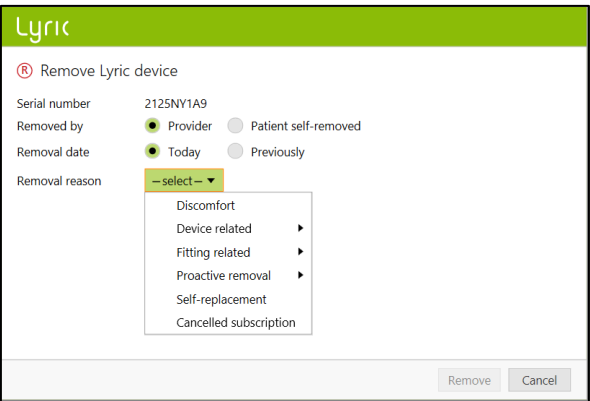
Lyric

® Remove Lyric device

Serial number 2125NY1A9

Removed by Provider Patient self-removed

Removal date Today Previously

Removal reason —select—

Discomfort
Device related
Fitting related
Proactive removal
Self-replacement
Cancelled subscription

Remove Cancel